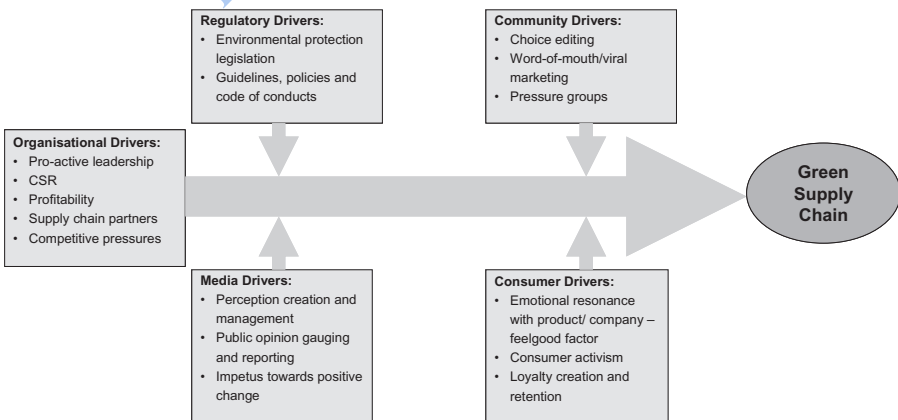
Regulatory Drivers:
• Environmental protection legislation
• Guidelines, policies and code of conducts

Community Drivers:
• Choice editing
• Word-of-mouth/viral marketing
• Pressure groups

Organisational Drivers:
• Pro-active leadership
• CSR
• Profitability
• Supply chain partners
• Competitive pressures

Green Supply Chain

Media Drivers:
• Perception creation and management
• Public opinion gauging and reporting
• Impetus towards positive change

Consumer Drivers:
• Emotional resonance with product/ company – feelgood factor
• Consumer activism
• Loyalty creation and retention